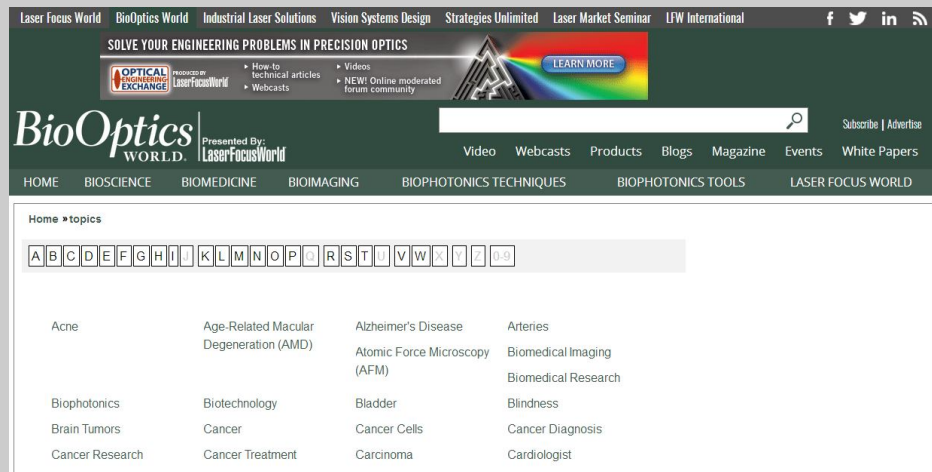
Laser Focus World BioOptics World Industrial Laser Solutions Vision Systems Design Strategies Unlimited Laser Market Seminar LFW International

SOLVE YOUR ENGINEERING PROBLEMS IN PRECISION OPTICS

OPTICAL ENGINEERING EXCHANGE PRODUCED BY LaserFocusWorld

▸ How-to technical articles ▸ Webcasts

▸ Videos ▸ NEW! Online moderated forum community

LEARN MORE

BioOptics WORLD. Presented By: LaserFocusWorld

Subscribe | Advertise

Video Webcasts Products Blogs Magazine Events White Papers

HOME BIOSCIENCE BIOMEDICINE BIOIMAGING BIOPHOTONICS TECHNIQUES BIOPHOTONICS TOOLS LASER FOCUS WORLD

Home » topics

A B C D E F G H I J K L M N O P Q R S T U V W X Y Z 0-9

Acne

Age-Related Macular Degeneration (AMD)

Alzheimer's Disease

Atomic Force Microscopy (AFM)

Arteries

Biomedical Imaging

Biomedical Research

Biophotonics

Biotechnology

Bladder

Blindness

Brain Tumors

Cancer

Cancer Cells

Cancer Diagnosis

Cancer Research

Cancer Treatment

Carcinoma

Cardiologist